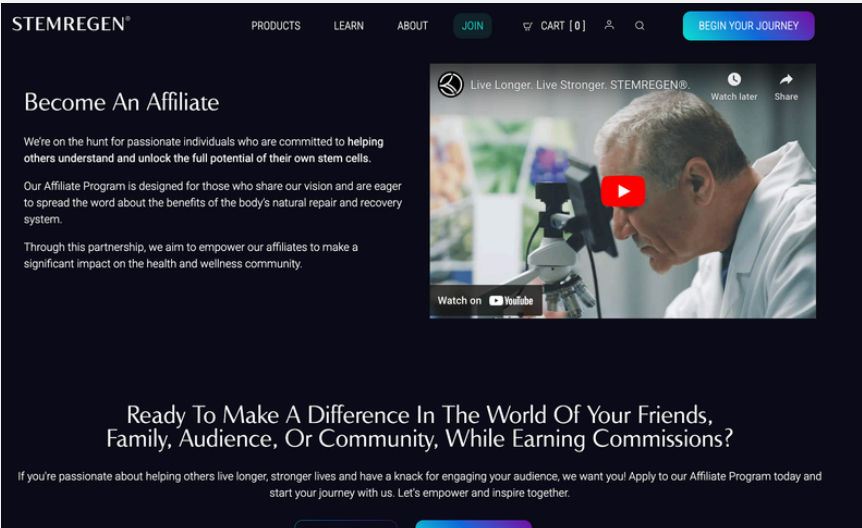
STEMREGEN®

PRODUCTS LEARN ABOUT JOIN CART [0] BEGIN YOUR JOURNEY

Become An Affiliate

We're on the hunt for passionate individuals who are committed to helping others understand and unlock the full potential of their own stem cells.

Our Affiliate Program is designed for those who share our vision and are eager to spread the word about the benefits of the body's natural repair and recovery system.

Through this partnership, we aim to empower our affiliates to make a significant impact on the health and wellness community.

Live Longer. Live Stronger. STEMREGEN®.

Watch later

Share

Watch on YouTube

Ready To Make A Difference In The World Of Your Friends, Family, Audience, Or Community, While Earning Commissions?

If you're passionate about helping others live longer, stronger lives and have a knack for engaging your audience, we want you! Apply to our Affiliate Program today and start your journey with us. Let's empower and inspire together.